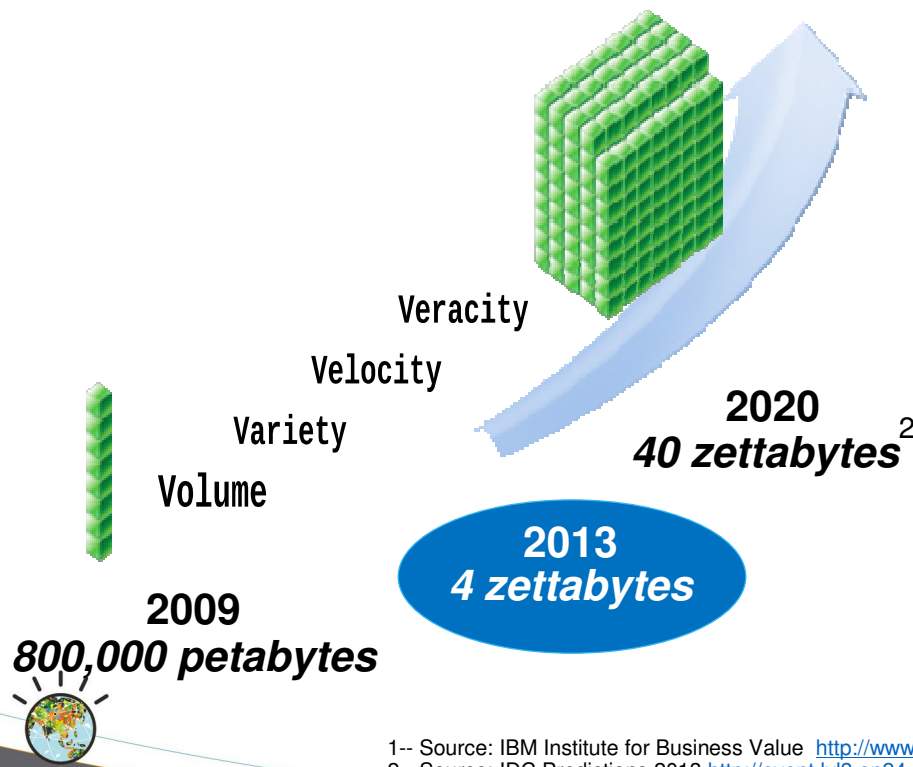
Veracity

Velocity

Variety

Volume

2020
40 zettabytes$^2$

2013
4 zettabytes

2009
800,000 petabytes

1-- Source: IBM Institute for Business Value http://www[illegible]
2-- Source: IDC Predictions 2012 http://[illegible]